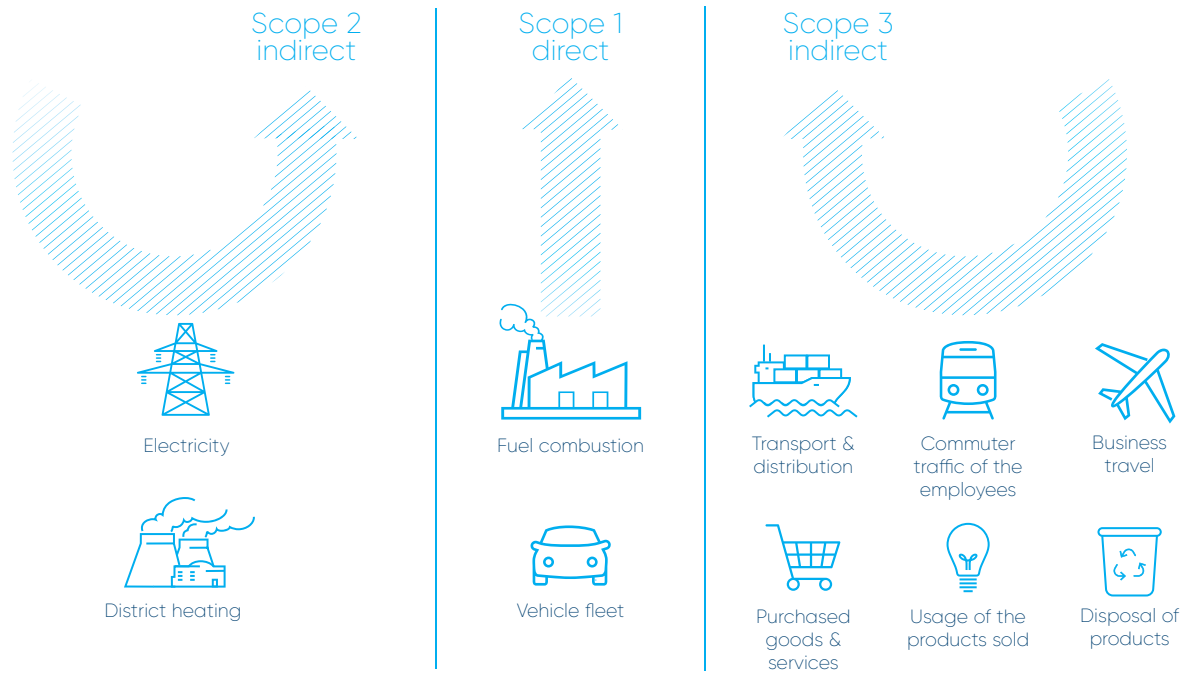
Scope 2
indirect

Electricity

District heating

Scope 1
direct

Fuel combustion

Vehicle fleet

Scope 3
indirect

Transport & distribution

Commuter traffic of the employees

Business travel

Purchased goods & services

Usage of the products sold

Disposal of products